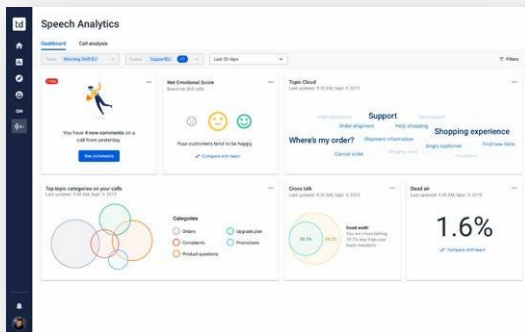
td

Speech Analytics

Dashboard Call analysis

Team Morning Shift EU

Queue Support EU

Last 30 days

Filters

New

You have 4 new comments on a call from yesterday.

See comments

Net Emotional Score

Based on 309 calls

Your customers tend to be happy.

Compare with team

Topic Cloud

Last updated: 9:35 AM, Sept. 9, 2019

Support

Order shipment

Help shopping

Shopping experience

Where's my order?

Shipment information

Angry customer

Purchase items

Cancel order

Top topic categories on your calls

Last updated: 9:35 AM, Sept. 9, 2019

Categories

Orders

Upgrade plan

Complaints

Promotions

Product questions

Cross talk

Last updated: 9:35 AM, Sept. 9, 2019

Good work!

Dead air

Last updated: 9:35 AM, Sept. 9, 2019

1.6%

Compare with team